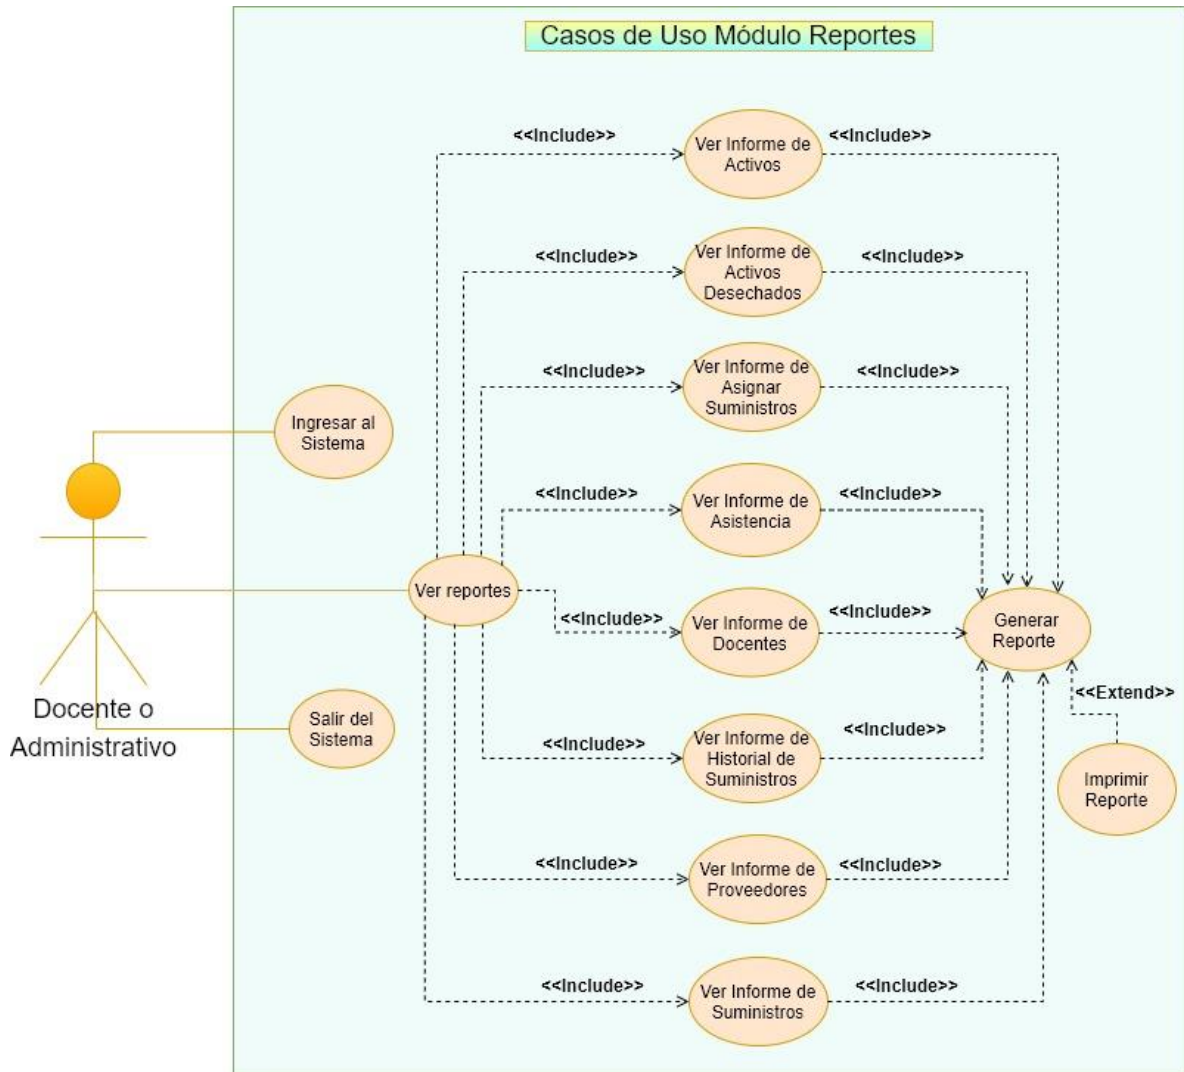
Casos de Uso Módulo Reportes

<<Include>>
Ver Informe de Activos
<<Include>>

<<Include>>
Ver Informe de Activos Desechados
<<Include>>

<<Include>>
Ver Informe de Asignar Suministros
<<Include>>

Ingresar al Sistema

<<Include>>
Ver Informe de Asistencia
<<Include>>

Docente o Administrativo

Ver reportes

<<Include>>
Ver Informe de Docentes
<<Include>>

Generar Reporte

<<Extend>>

Salir del Sistema

<<Include>>
Ver Informe de Historial de Suministros
<<Include>>

Imprimir Reporte

<<Include>>
Ver Informe de Proveedores
<<Include>>

<<Include>>
Ver Informe de Suministros
<<Include>>